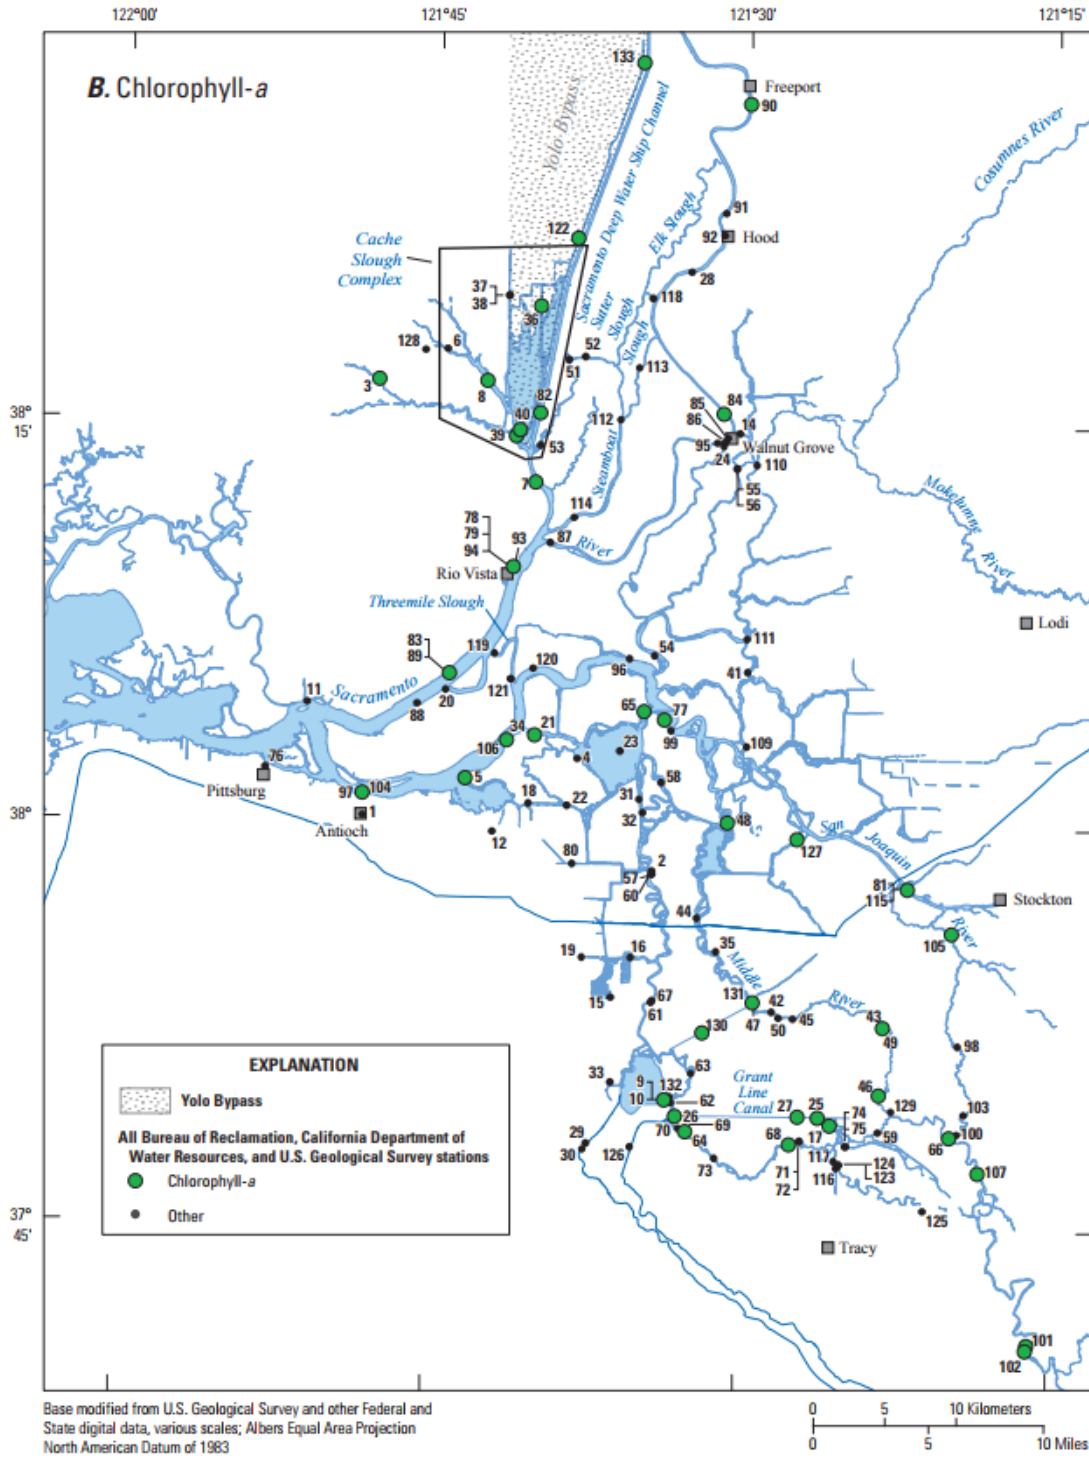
122°00'
121°45'
121°30'
121°15'

B. Chlorophyll-a

38° 15'
38°
37° 45'

Yolo Bypass
Sacramento Deep Water Ship Channel
Cache Slough Complex
Elk Slough
Sutter Slough
Steamboat Slough
Freeport
Hood
Walnut Grove
Cosumnes River
Mokelumne River
Rio Vista
River
Threemile Slough
Sacramento
Lodi
Pittsburg
Antioch
San Joaquin
Stockton
River
Middle
River
Grant Line Canal
Tracy

133
90
91
92
28
118
122
37
38
36
128
6
3
8
52
51
113
82
40
39
53
112
85
86
84
14
95
24
110
55
56
7
114
78
79
94
93
87
83
89
119
120
54
111
96
41
11
20
88
121
65
77
99
34
21
106
23
4
109
76
97
104
1
5
18
22
31
58
32
48
12
80
127
2
57
60
81
115
44
105
19
16
35
15
67
61
131
42
47
50
45
43
49
130
63
98
33
9
132
10
62
46
129
103
26
70
69
64
27
25
74
75
59
100
66
29
30
126
68
17
117
124
123
73
71
72
116
107
125
101
102

EXPLANATION
Yolo Bypass
All Bureau of Reclamation, California Department of Water Resources, and U.S. Geological Survey stations
Chlorophyll-a
Other

Base modified from U.S. Geological Survey and other Federal and State digital data, various scales; Albers Equal Area Projection North American Datum of 1983

0 5 10 Kilometers
0 5 10 Miles